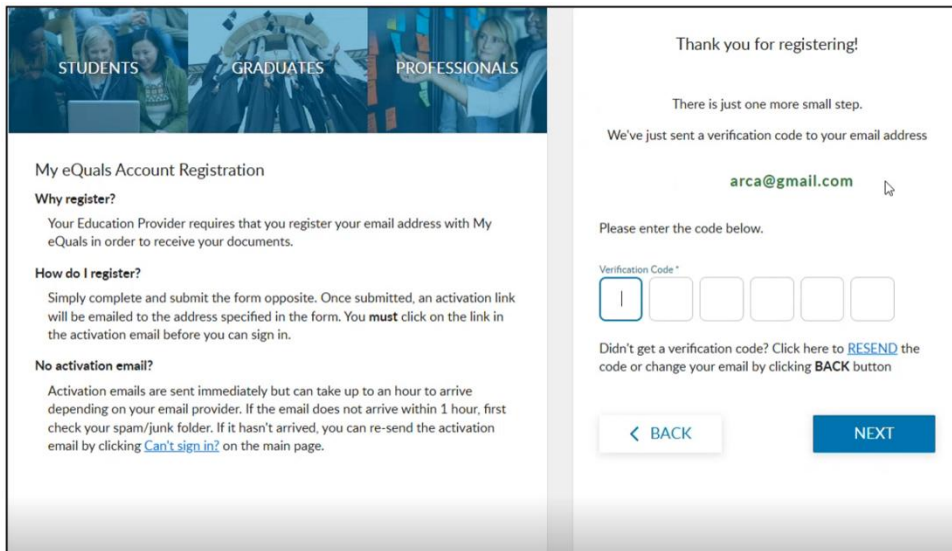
STUDENTS GRADUATES PROFESSIONALS

My eQuals Account Registration

Why register?

Your Education Provider requires that you register your email address with My eQuals in order to receive your documents.

How do I register?

Simply complete and submit the form opposite. Once submitted, an activation link will be emailed to the address specified in the form. You must click on the link in the activation email before you can sign in.

No activation email?

Activation emails are sent immediately but can take up to an hour to arrive depending on your email provider. If the email does not arrive within 1 hour, first check your spam/junk folder. If it hasn't arrived, you can re-send the activation email by clicking Can't sign in? on the main page.

Thank you for registering!

There is just one more small step.

We've just sent a verification code to your email address

arca@gmail.com

Please enter the code below.

Verification Code *

Didn't get a verification code? Click here to RESEND the code or change your email by clicking BACK button

BACK

NEXT